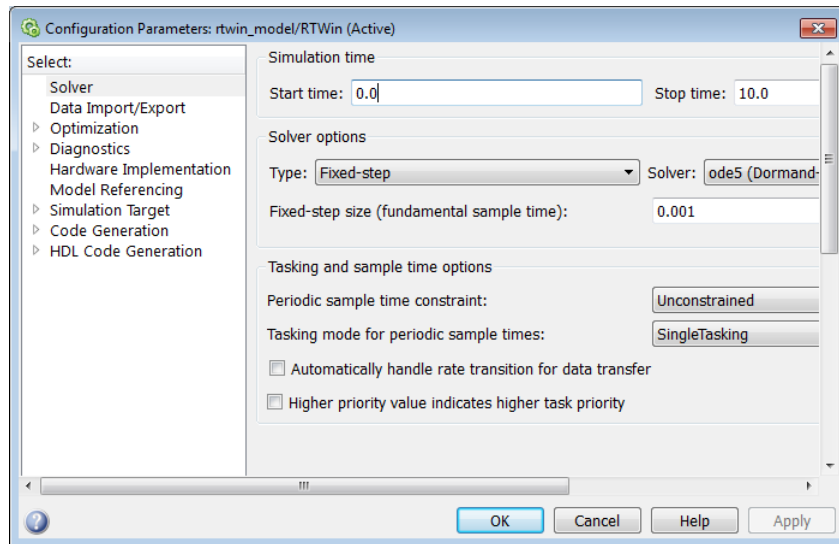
Configuration Parameters: rtwin_model/RTWin (Active)

Select:
Solver
Data Import/Export
Optimization
Diagnostics
Hardware Implementation
Model Referencing
Simulation Target
Code Generation
HDL Code Generation

Simulation time

Start time: 0.0

Stop time: 10.0

Solver options

Type: Fixed-step

Solver: ode5 (Dormand-

Fixed-step size (fundamental sample time): 0.001

Tasking and sample time options

Periodic sample time constraint: Unconstrained

Tasking mode for periodic sample times: SingleTasking

Automatically handle rate transition for data transfer

Higher priority value indicates higher task priority

OK Cancel Help Apply